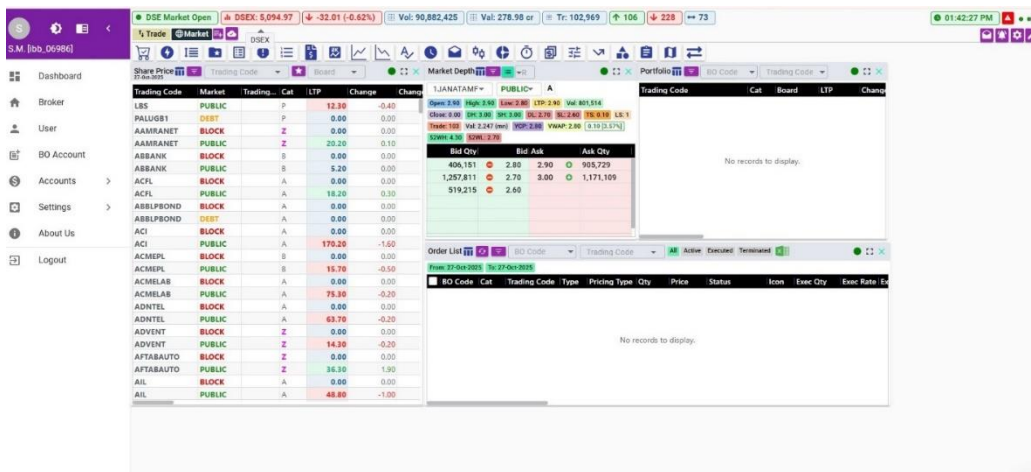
S.M. [bb_06986]

Dashboard
Broker
User
BO Account
Accounts
Settings
About Us
Logout

DSE Market Open | DSEX: 5,094.97 | -32.01 (-0.62%) | Vol: 90,882,425 | Val: 278.98 cr | Tr: 102,969 | 106 | 228 | 73

01:42:27 PM

Trade | Market | DSEX

Share Price 27-Oct-2025 | Trading Code | Board

| Trading Code | Market | Trading... | Cat | LTP | Change |
|---|---|---|---|---|---|
| LBS | PUBLIC | | P | 12.30 | -0.40 |
| PALUGB1 | DEBT | | P | 0.00 | 0.00 |
| AAMRANET | BLOCK | | Z | 0.00 | 0.00 |
| AAMRANET | PUBLIC | | Z | 20.20 | 0.10 |
| ABBANK | BLOCK | | B | 0.00 | 0.00 |
| ABBANK | PUBLIC | | B | 5.20 | 0.00 |
| ACFL | BLOCK | | A | 0.00 | 0.00 |
| ACFL | PUBLIC | | A | 18.20 | 0.30 |
| ABBLPBOND | BLOCK | | A | 0.00 | 0.00 |
| ABBLPBOND | DEBT | | A | 0.00 | 0.00 |
| ACI | BLOCK | | A | 0.00 | 0.00 |
| ACI | PUBLIC | | A | 170.20 | -1.60 |
| ACMEPL | BLOCK | | B | 0.00 | 0.00 |
| ACMEPL | PUBLIC | | B | 15.70 | -0.50 |
| ACMELAB | BLOCK | | A | 0.00 | 0.00 |
| ACMELAB | PUBLIC | | A | 75.30 | -0.20 |
| ADNTEL | BLOCK | | A | 0.00 | 0.00 |
| ADNTEL | PUBLIC | | A | 63.70 | -0.20 |
| ADVENT | BLOCK | | Z | 0.00 | 0.00 |
| ADVENT | PUBLIC | | Z | 14.30 | -0.20 |
| AFTABAUTO | BLOCK | | Z | 0.00 | 0.00 |
| AFTABAUTO | PUBLIC | | Z | 36.30 | 1.90 |
| AIL | BLOCK | | A | 0.00 | 0.00 |
| AIL | PUBLIC | | A | 48.80 | -1.00 |

Market Depth
1JANATAMF | PUBLIC | A
Open: 2.90 High: 2.90 Low: 2.80 LTP: 2.90 Vol: 801,514
Close: 0.00 DH: 3.00 SH: 3.00 DL: 2.70 SL: 2.60 YS: 0.10 LS: 1
Trade: 103 Val: 2.247 (mn) YCP: 2.80 VWAP: 2.80 0.10 (3.57%)
52WH: 4.30 52WL: 2.70

| Bid Qty | Bid | Ask | Ask Qty |
|---|---|---|---|
| 406,151 | 2.80 | 2.90 | 905,729 |
| 1,257,811 | 2.70 | 3.00 | 1,171,109 |
| 519,215 | 2.60 | | |

Portfolio | BO Code | Trading Code
| Trading Code | Cat | Board | LTP | Change |
|---|---|---|---|---|

No records to display.

Order List | BO Code | Trading Code | All Active Executed Terminated
From: 27-Oct-2025 To: 27-Oct-2025

| BO Code | Cat | Trading Code | Type | Pricing Type | Qty | Price | Status | Icon | Exec Qty | Exec Rate |
|---|---|---|---|---|---|---|---|---|---|---|

No records to display.